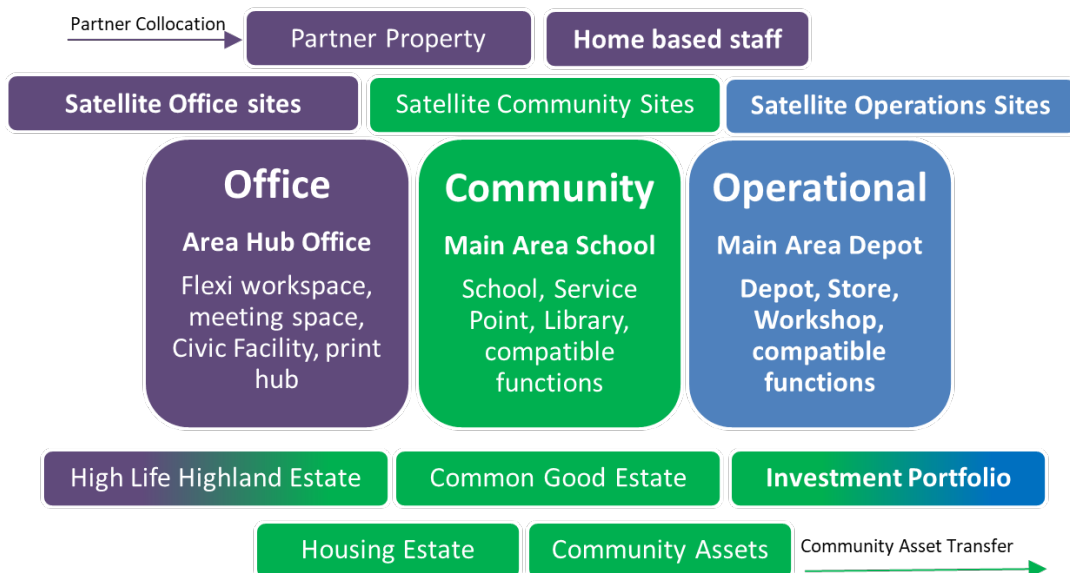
Partner Collocation

Partner Property

Home based staff

Satellite Office sites

Satellite Community Sites

Satellite Operations Sites

Office

Area Hub Office

Flexi workspace, meeting space, Civic Facility, print hub

Community

Main Area School

School, Service Point, Library, compatible functions

Operational

Main Area Depot

Depot, Store, Workshop, compatible functions

High Life Highland Estate

Common Good Estate

Investment Portfolio

Housing Estate

Community Assets

Community Asset Transfer